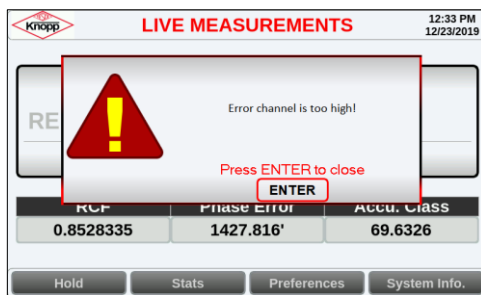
Knopp

LIVE MEASUREMENTS

12:33 PM
12/23/2019

RE

Error channel is too high!

Press ENTER to close

ENTER

RCF | Phase Error | Accu. Class

0.8528335 | 1427.816' | 69.6326

Hold

Stats

Preferences

System Info.